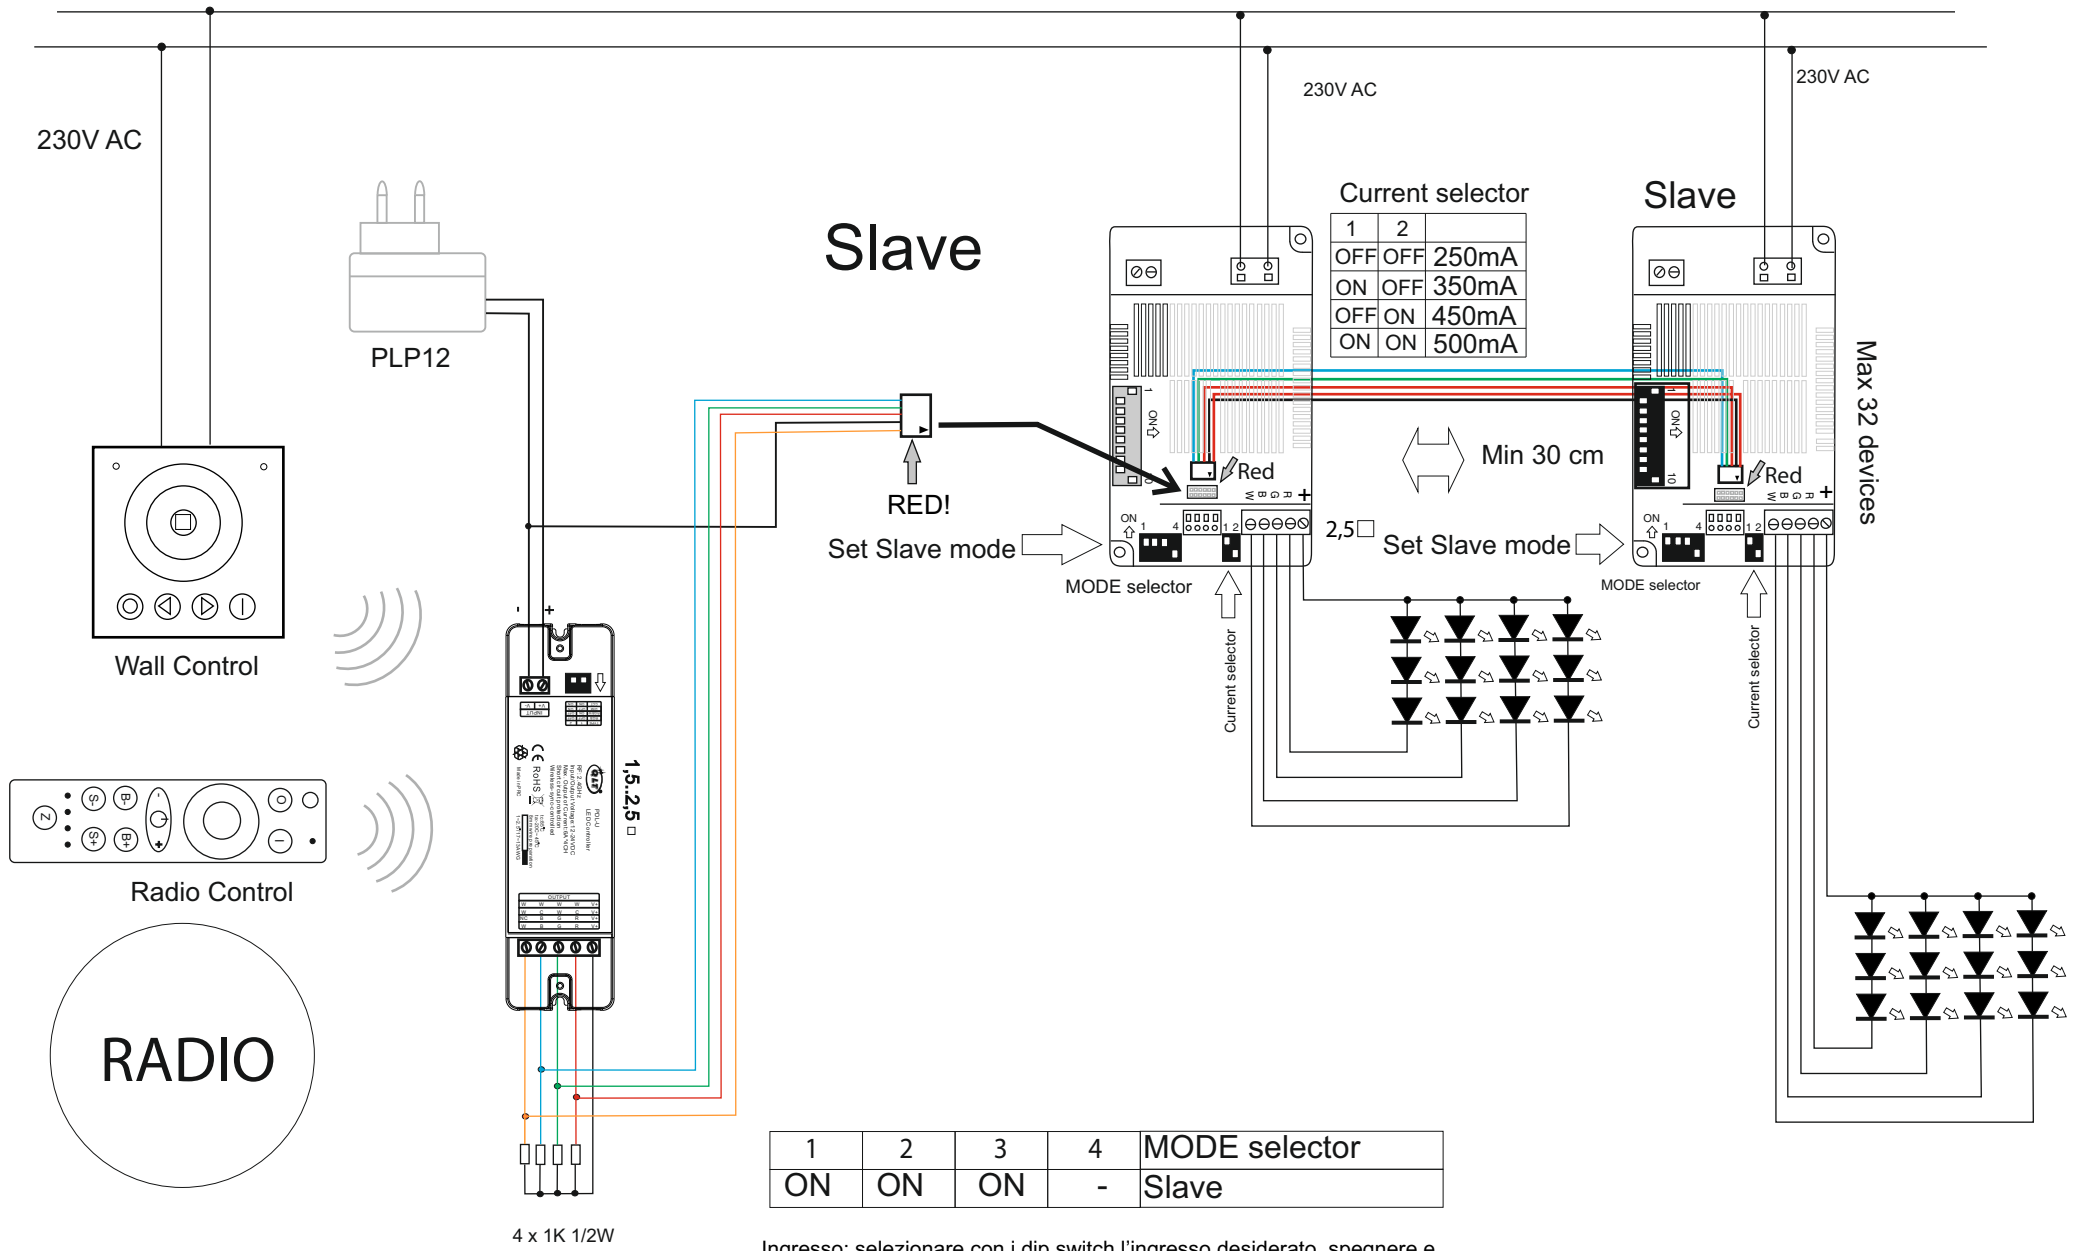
230V AC

230V AC

230V AC

PLP12

Slave

Current selector

| 1 | 2 | |
|---|---|---|
| OFF | OFF | 250mA |
| ON | OFF | 350mA |
| OFF | ON | 450mA |
| ON | ON | 500mA |

Slave

Max 32 devices

Red

Red

Min 30 cm

RED!

Set Slave mode

Set Slave mode

2,5

MODE selector

MODE selector

Current selector

Current selector

Wall Control

Radio Control

RADIO

1,5..2,5

4 x 1K 1/2W

| 1 | 2 | 3 | 4 | MODE selector |
|---|---|---|---|---|
| ON | ON | ON | - | Slave |

Ingresso: selezionare con i dip switch l'ingresso desiderato, spegnere e